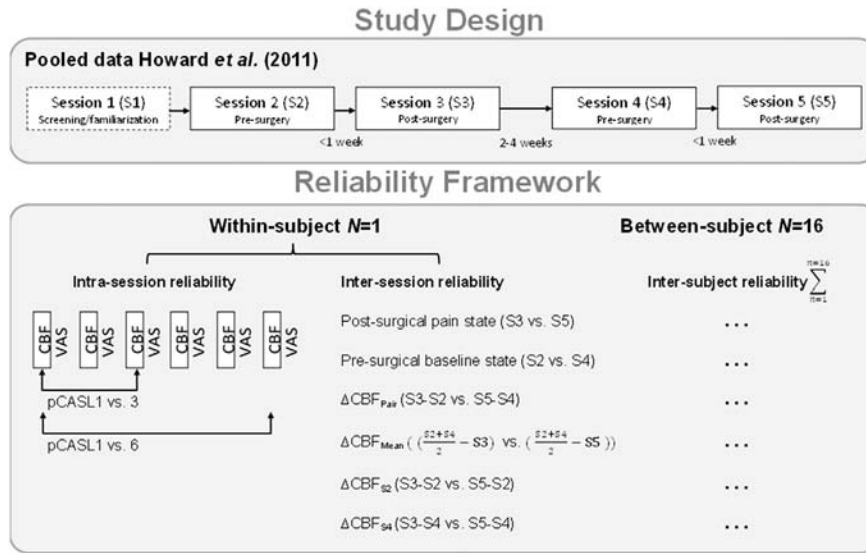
Study Design

Pooled data Howard *et al.* (2011)

Session 1 (S1)
Screening/familiarization

Session 2 (S2)
Pre-surgery

Session 3 (S3)
Post-surgery

Session 4 (S4)
Pre-surgery

Session 5 (S5)
Post-surgery

<1 week

2-4 weeks

<1 week

Reliability Framework

Within-subject *N*=1

Between-subject *N*=16

Intra-session reliability

Inter-session reliability

Inter-subject reliability $\sum_{n=1}^{n=16}$

CBF VAS CBF VAS CBF VAS CBF VAS CBF VAS CBF VAS

pCASL1 vs. 3

pCASL1 vs. 6

Post-surgical pain state (S3 vs. S5)

Pre-surgical baseline state (S2 vs. S4)

$\Delta CBF_{Pair}$ (S3-S2 vs. S5-S4)

$\Delta CBF_{Mean}$ ( $(\frac{S2+S4}{2} - S3)$ vs. $(\frac{S2+S4}{2} - S5)$ )

$\Delta CBF_{S2}$ (S3-S2 vs. S5-S2)

$\Delta CBF_{S4}$ (S3-S4 vs. S5-S4)

...

...

...

...

...

...